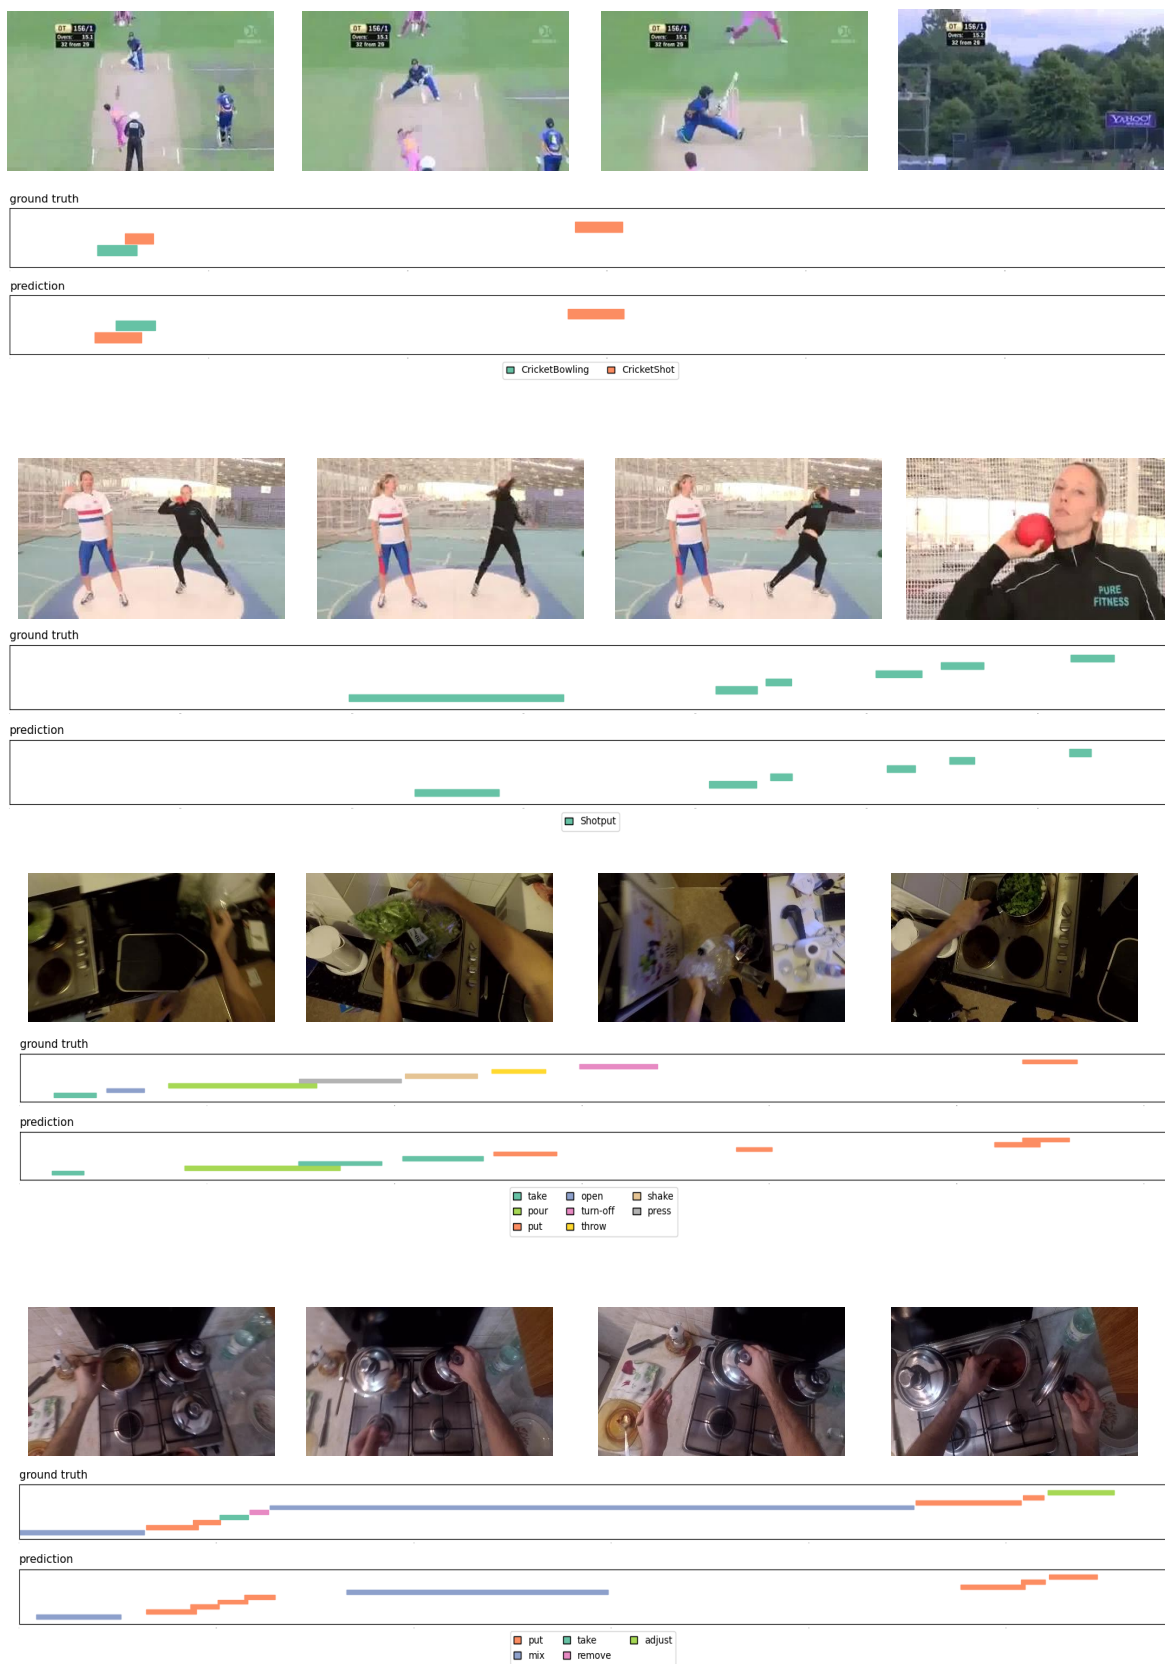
ground truth

prediction

CricketBowling CricketShot

ground truth

prediction

Shotput

ground truth

prediction

take open shake
pour turn-off press
put throw

ground truth

prediction

put take adjust
mix remove